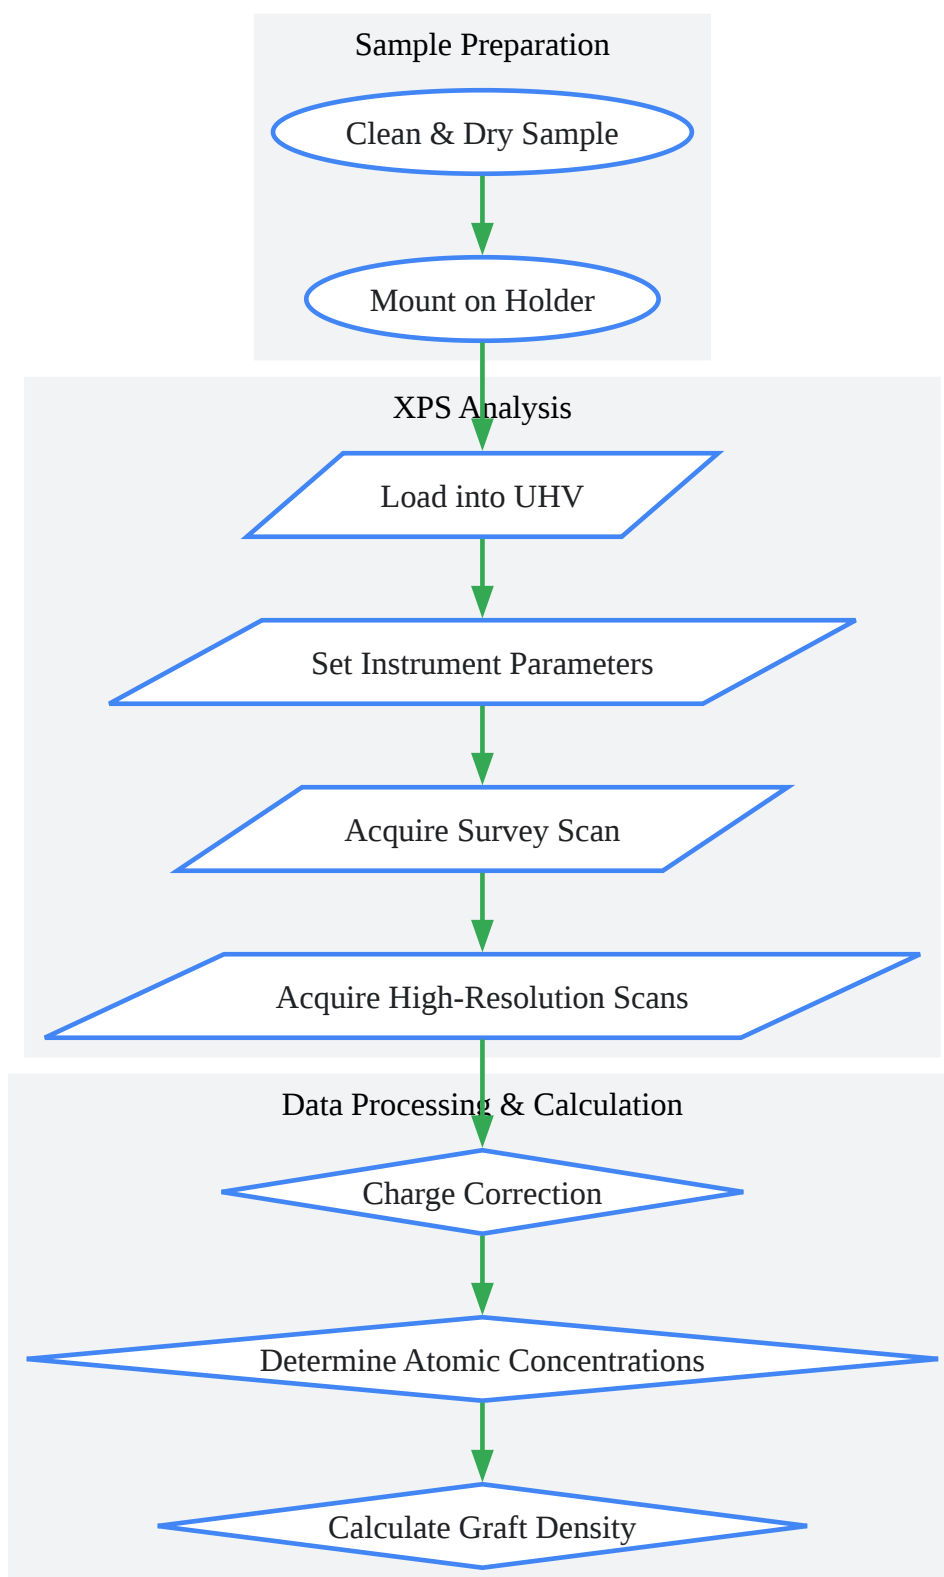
Sample Preparation

Clean & Dry Sample

Mount on Holder

XPS Analysis

Load into UHV

Set Instrument Parameters

Acquire Survey Scan

Acquire High-Resolution Scans

Data Processing & Calculation

Charge Correction

Determine Atomic Concentrations

Calculate Graft Density